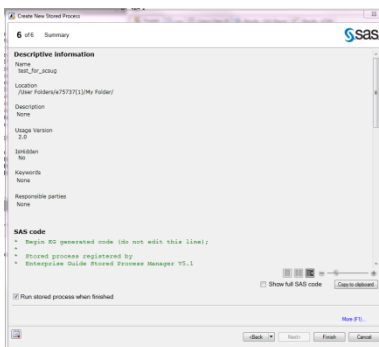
Create New Stored Process

6 of 6 Summary

SAS

Descriptive information

Name
test_for_scsug

Location
/User Folders/e75737(1)/My Folder/

Description
None

Usage Version
2.0

IsHidden
No

Keywords
None

Responsible parties
None

SAS code

* Begin EG generated code (do not edit this line);
*
* Stored process registered by
* Enterprise Guide Stored Process Manager V5.1

Show full SAS code
Copy to clipboard

Run stored process when finished

More (F1)...

< Back
Next >
Finish
Cancel